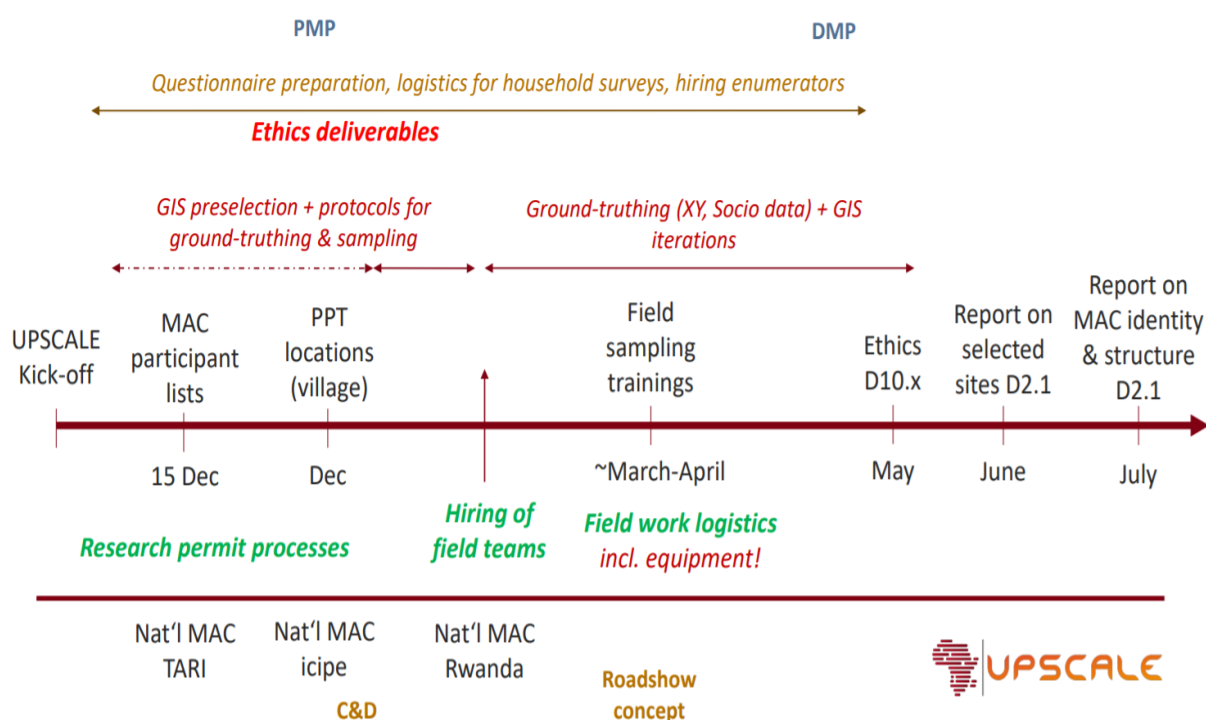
PMP

DMP

Questionnaire preparation, logistics for household surveys, hiring enumerators

Ethics deliverables

GIS preselection + protocols for ground-truthing & sampling

Ground-truthing (XY, Socio data) + GIS iterations

UPSCALE Kick-off

MAC participant lists

15 Dec

PPT locations (village)

Dec

Field sampling trainings

~March-April

Ethics D10.x

May

Report on selected sites D2.1

June

Report on MAC identity & structure D2.1

July

Research permit processes

Hiring of field teams

Field work logistics incl. equipment!

Nat'l MAC TARI

Nat'l MAC icipe

Nat'l MAC Rwanda

C&D

Roadshow concept

UPSCALE